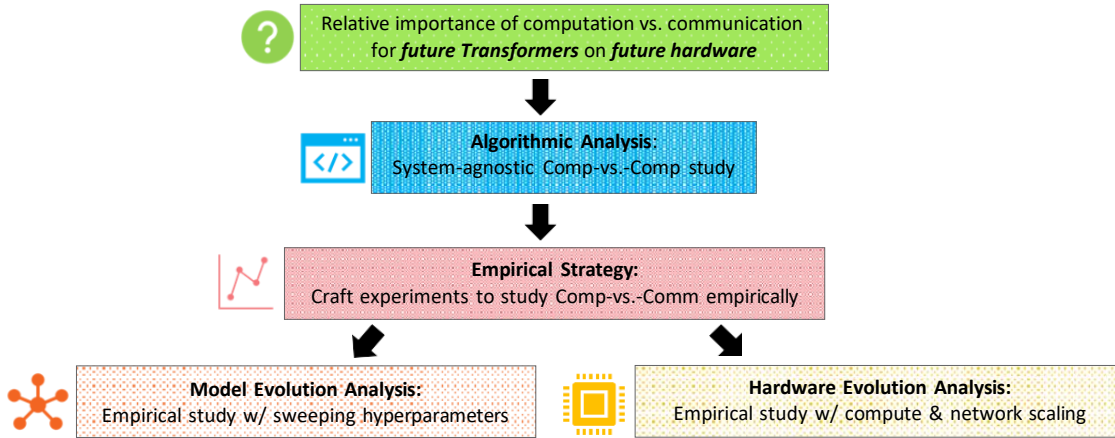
?

Relative importance of computation vs. communication for ***future Transformers*** on ***future hardware***

</>

**Algorithmic Analysis**:
System-agnostic Comp-vs.-Comp study

**Empirical Strategy:**
Craft experiments to study Comp-vs.-Comm empirically

**Model Evolution Analysis:**
Empirical study w/ sweeping hyperparameters

**Hardware Evolution Analysis:**
Empirical study w/ compute & network scaling